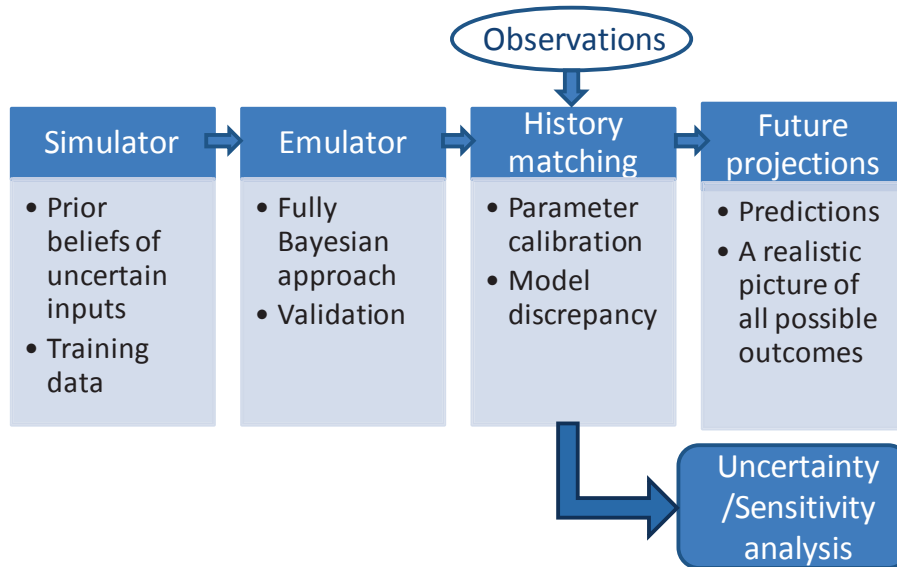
Observations

Simulator
• Prior beliefs of uncertain inputs
• Training data

Emulator
• Fully Bayesian approach
• Validation

History matching
• Parameter calibration
• Model discrepancy

Future projections
• Predictions
• A realistic picture of all possible outcomes

Uncertainty /Sensitivity analysis